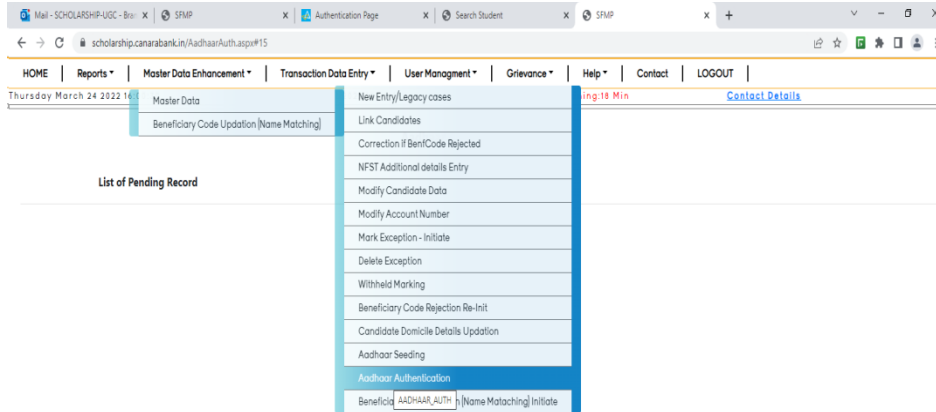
Mail - SCHOLARSHIP-UGC - Bran × | SFMP × | Authentication Page × | Search Student × | SFMP × | +

scholarship.canarabank.in/AadhaarAuth.aspx#15

HOME | Reports ▾ | Master Data Enhancement ▾ | Transaction Data Entry ▾ | User Managment ▾ | Grievance ▾ | Help ▾ | Contact | LOGOUT

Thursday March 24 2022 16:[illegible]

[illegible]ing:18 Min

Contact Details

Master Data
Beneficiary Code Updation (Name Matching)

New Entry/Legacy cases
Link Candidates
Correction if BenfCode Rejected
NFST Additional details Entry
Modify Candidate Data
Modify Account Number
Mark Exception - Initiate
Delete Exception
Withheld Marking
Beneficiary Code Rejection Re-Init
Candidate Domicile Details Updation
Aadhaar Seeding
Aadhaar Authentication
Beneficia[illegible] AADHAAR_AUTH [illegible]n (Name Mataching) Initiate

List of Pending Record